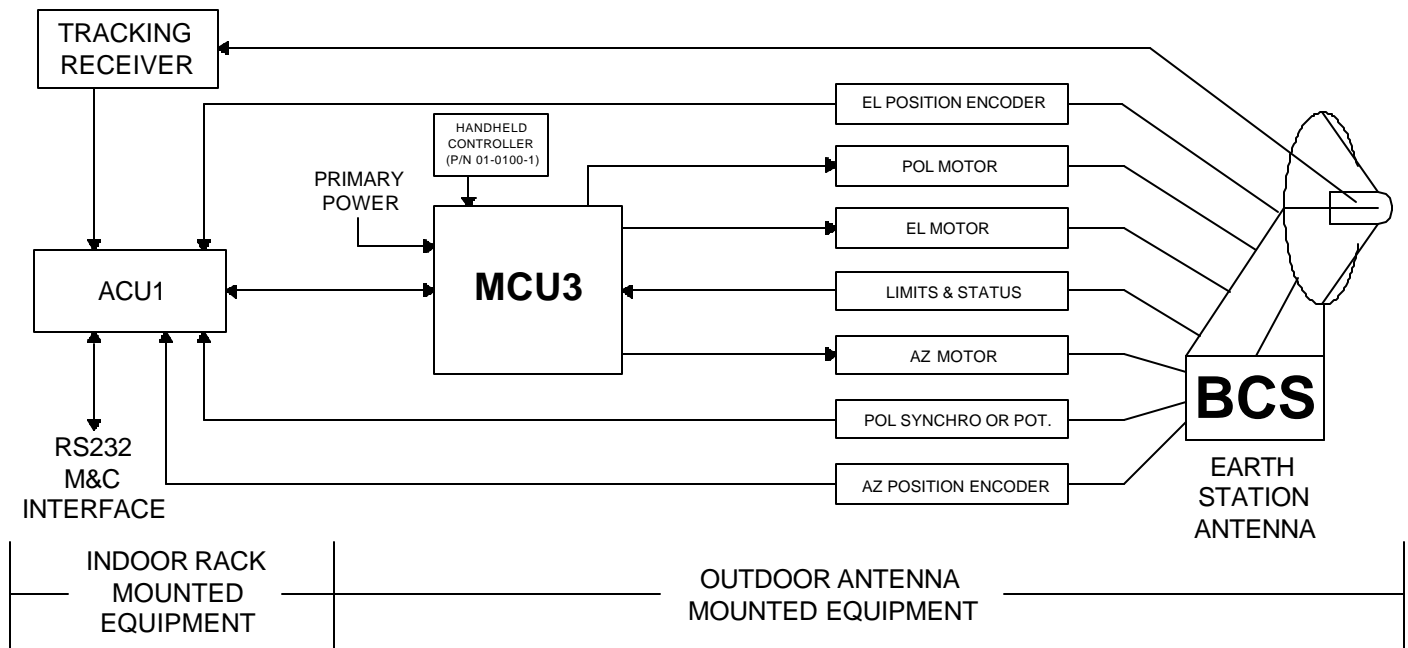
TRACKING RECEIVER

EL POSITION ENCODER

HANDHELD CONTROLLER (P/N 01-0100-1)

POL MOTOR

PRIMARY POWER

EL MOTOR

ACU1

MCU3

LIMITS & STATUS

AZ MOTOR

BCS

POL SYNCHRO OR POT.

RS232 M&C INTERFACE

AZ POSITION ENCODER

EARTH STATION ANTENNA

INDOOR RACK MOUNTED EQUIPMENT

OUTDOOR ANTENNA MOUNTED EQUIPMENT